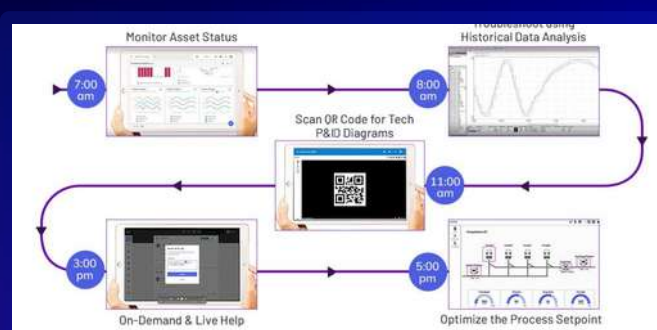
Monitor Asset Status

7:00 am

Troubleshoot using Historical Data Analysis

8:00 am

Scan QR Code for Tech P&ID Diagrams

11:00 am

3:00 pm

5:00 pm

On-Demand & Live Help

Optimize the Process Setpoint